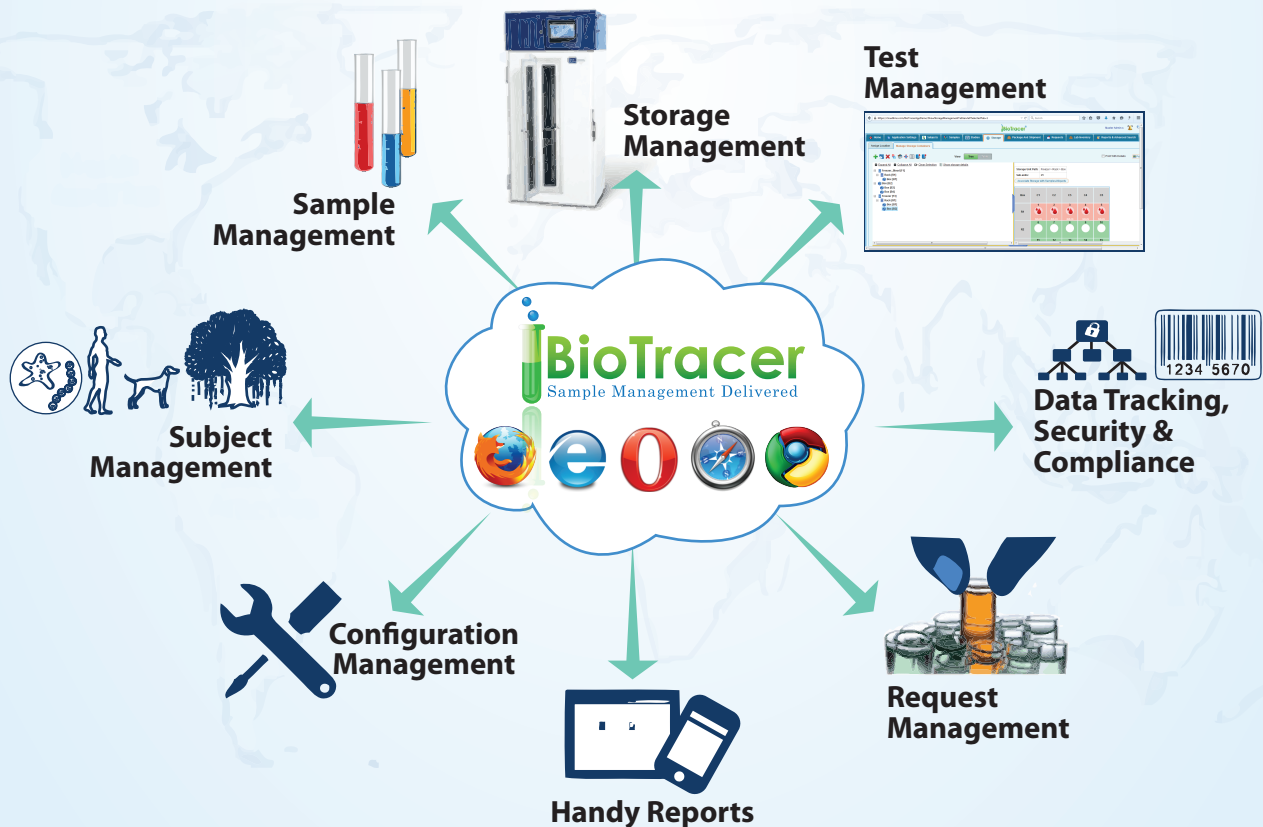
Test Management

Storage Management

Sample Management

BioTracer
Sample Management Delivered

1234 5670

Data Tracking, Security & Compliance

Subject Management

Configuration Management

Request Management

Handy Reports